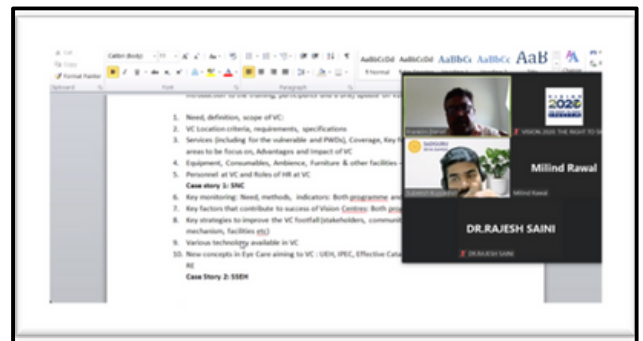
Cut
Copy
Format Painter
Clipboard
Calibri (Body)
Font
Paragraph
AaBbCcDd
AaBbCcDd
AaBbCc
AaBbCc
AaB
¶ Normal
Change

1. Need, definition, scope of VC:
2. VC Location criteria, requirements, specifications
3. Services (including for the vulnerable and PWDs), Coverage, Key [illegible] areas to be focus on, Advantages and Impact of VC
4. Equipment, Consumables, Ambience, Furniture & other facilities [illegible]
5. Personnel at VC and Roles of HR at VC
Case story 1: SNC
6. Key monitoring: Need, methods, indicators: Both programme and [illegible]
7. Key factors that contribute to success of Vision Centres: Both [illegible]
8. Key strategies to improve the VC footfall (stakeholders, communi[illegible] mechanism, facilities etc)
9. Various technology available in VC
10. New concepts in Eye Care aiming to VC : UEH, IPEC, Effective Cata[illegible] RE
Case Story 2: SSEH

VISION 2020
VISION 2020: THE RIGHT TO S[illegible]
Milind Rawal
Milind Rawal
DR.RAJESH SAINI
DR.RAJESH SAINI